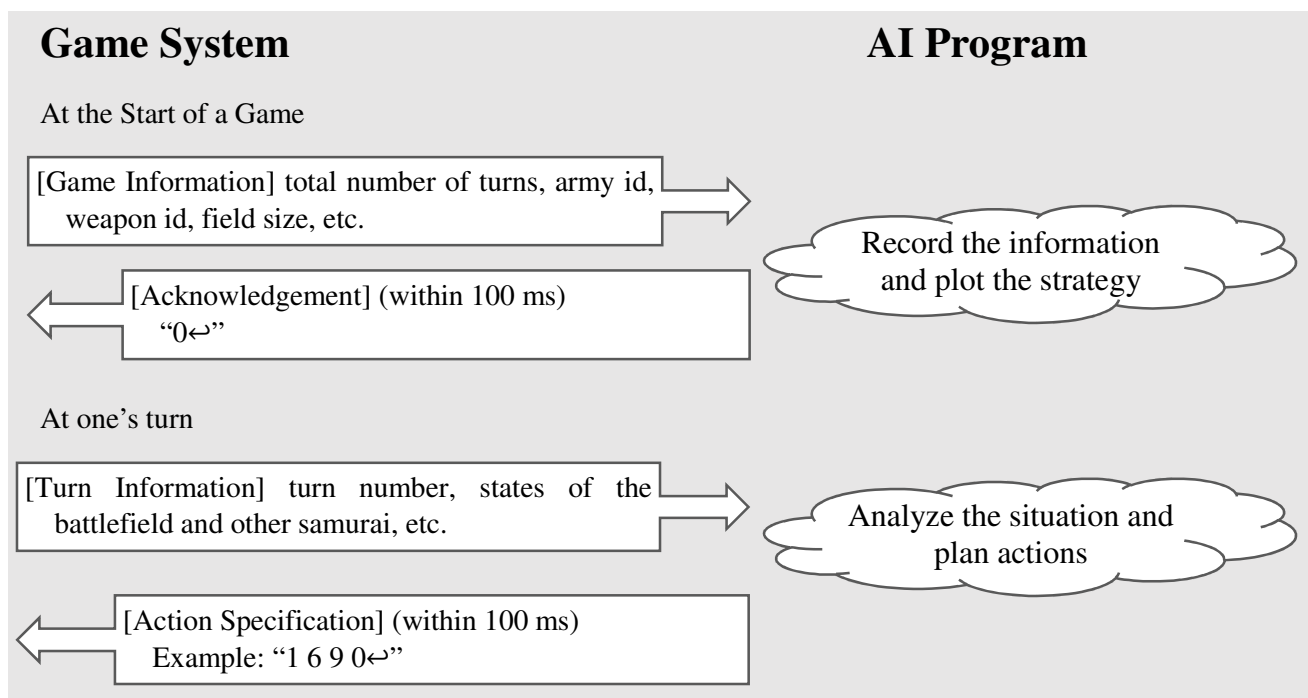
**Game System**

**AI Program**

At the Start of a Game

[Game Information] total number of turns, army id, weapon id, field size, etc.

Record the information and plot the strategy

[Acknowledgement] (within 100 ms) "0↩"

At one's turn

[Turn Information] turn number, states of the battlefield and other samurai, etc.

Analyze the situation and plan actions

[Action Specification] (within 100 ms) Example: "1 6 9 0↩"